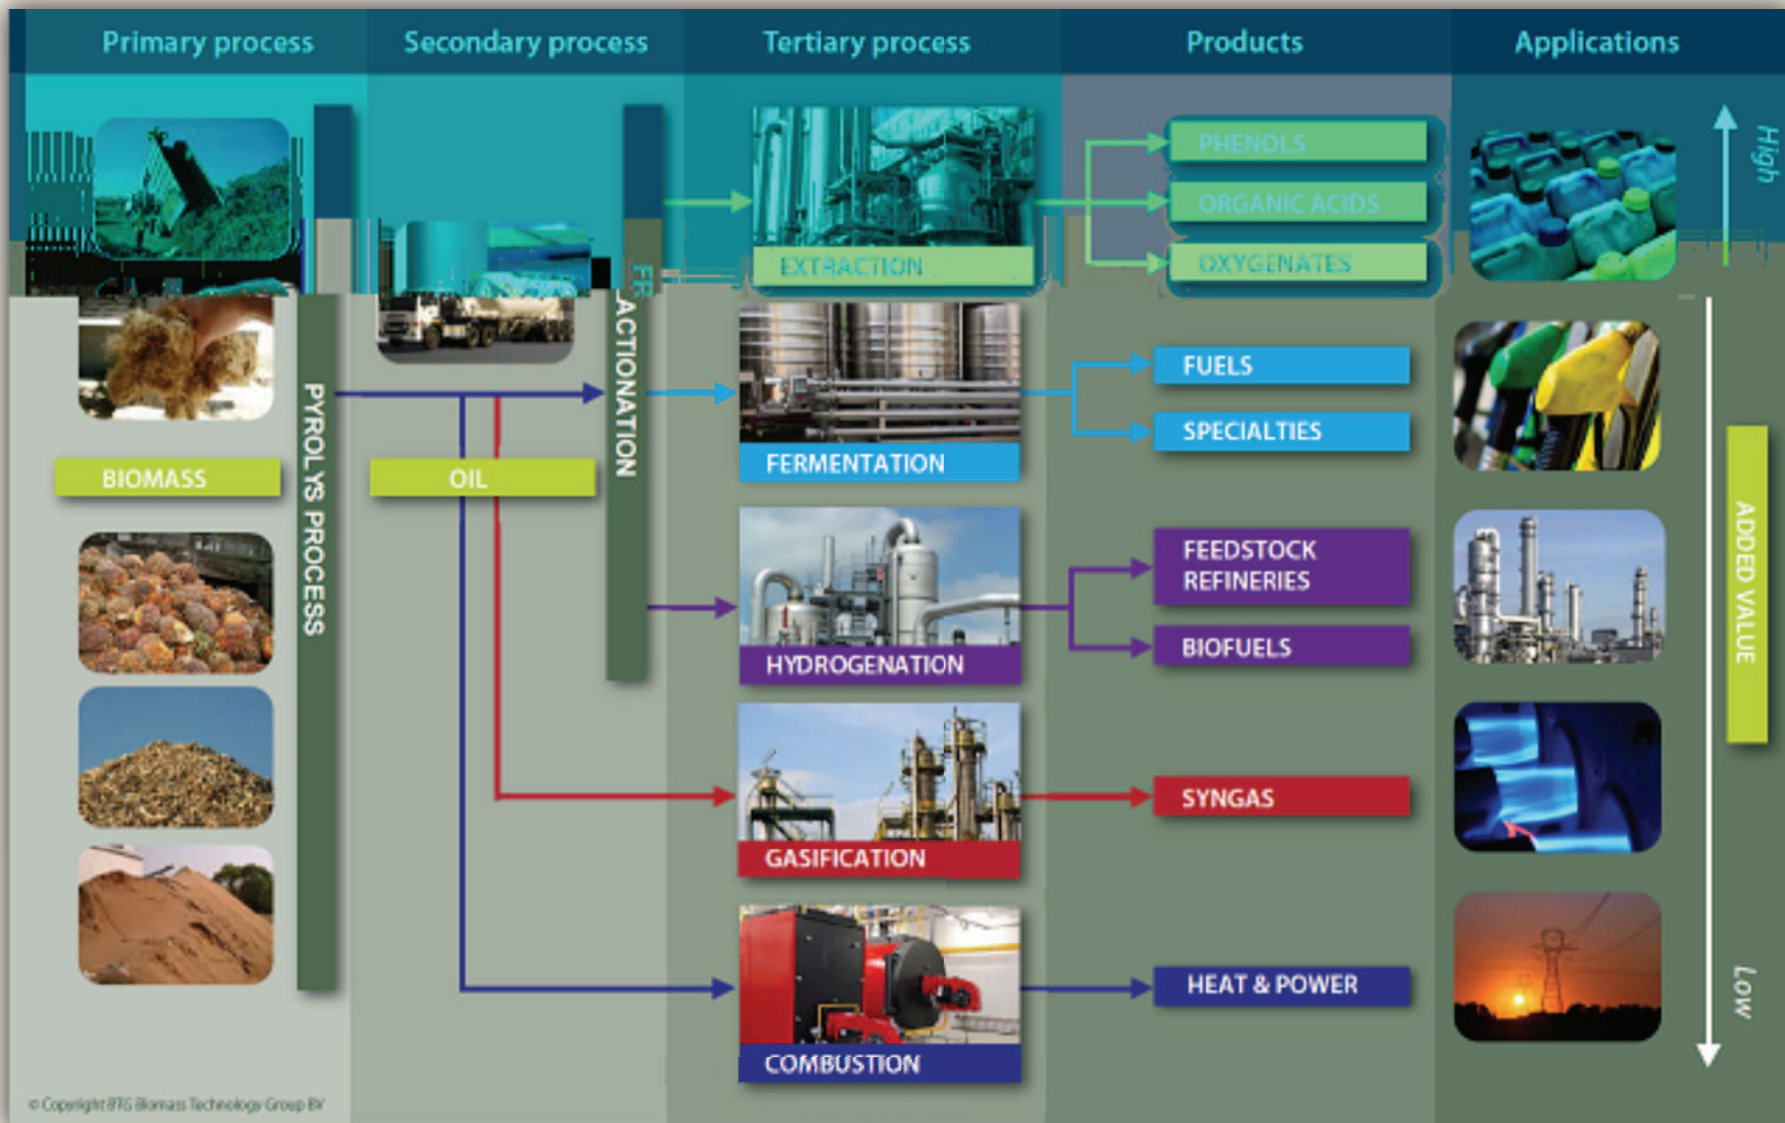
Primary process

Secondary process

Tertiary process

Products

Applications

High

PHENOLS

ORGANIC ACIDS

OXYGENATES

EXTRACTION

FRACTIONATION

PYROLYS PROCESS

BIOMASS

OIL

FERMENTATION

FUELS

SPECIALTIES

HYDROGENATION

FEEDSTOCK REFINERIES

BIOFUELS

GASIFICATION

SYNGAS

COMBUSTION

HEAT & POWER

ADDED VALUE

Low

© Copyright BTG Biomass Technology Group BV